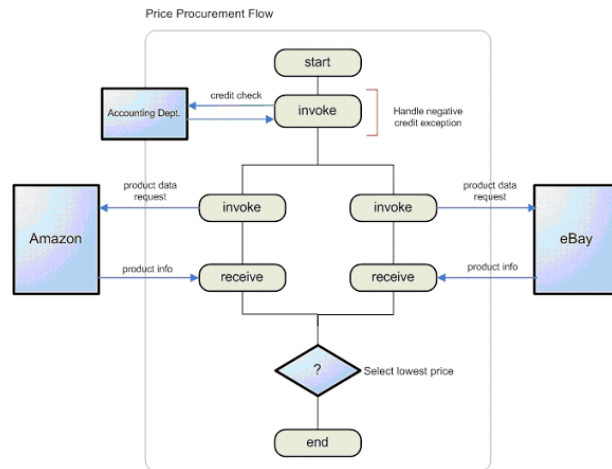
Price Procurement Flow

start

Accounting Dept.

credit check

invoke

Handle negative credit exception

Amazon

product data request

invoke

invoke

product data request

eBay

product info

receive

receive

product info

?

Select lowest price

end